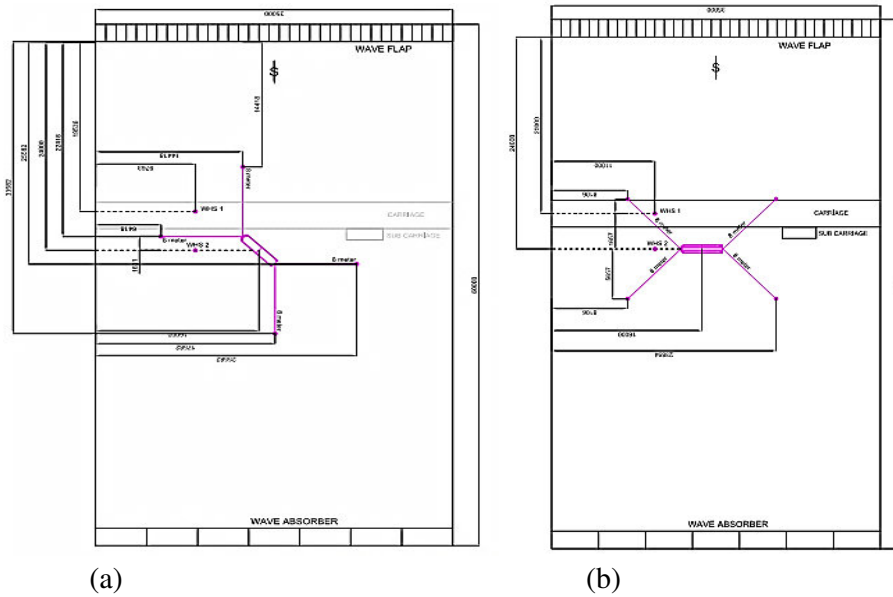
35000
WAVE FLAP
$
CARRIAGE
SUB CARRIAGE
WHS 1
WHS 2
6 meter
6 meter
6 meter
WAVE ABSORBER
60000
(a)

WAVE FLAP
$
CARRIAGE
SUB CARRIAGE
WHS 1
WHS 2
6 meter
6 meter
6 meter
6 meter
24000
21000
WAVE ABSORBER
(b)